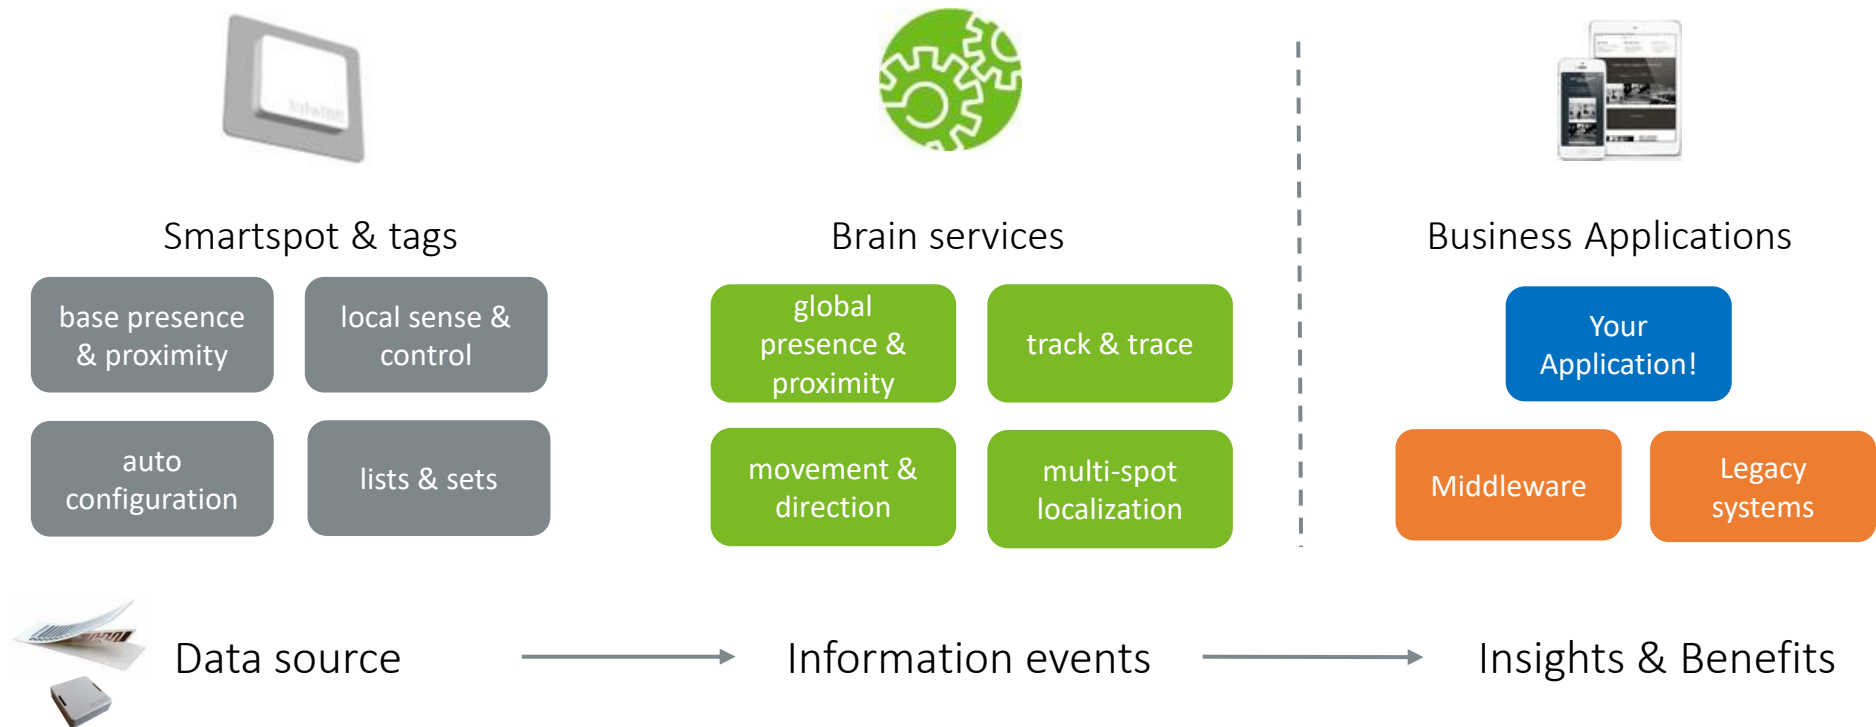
Smartspot & tags

base presence & proximity

local sense & control

auto configuration

lists & sets

Brain services

global presence & proximity

track & trace

movement & direction

multi-spot localization

Business Applications

Your Application!

Middleware

Legacy systems

Data source

Information events

Insights & Benefits